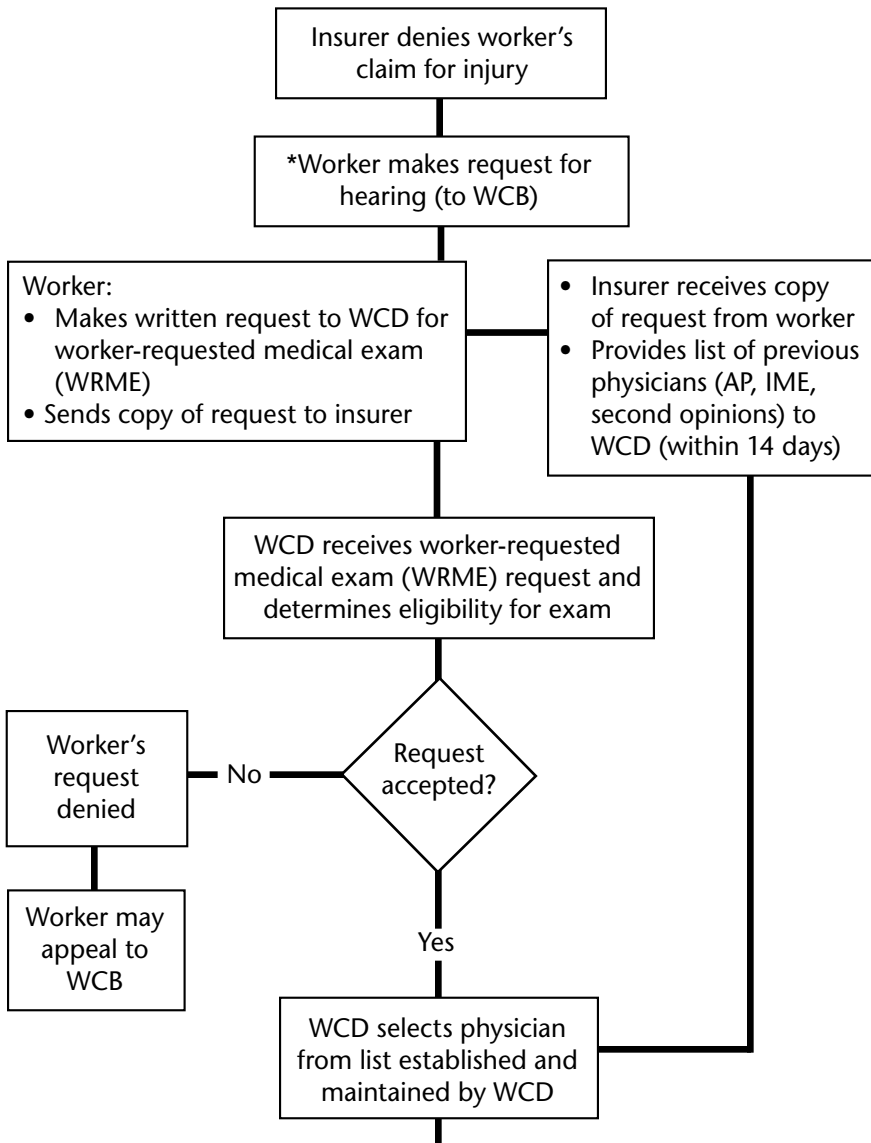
Insurer denies worker's claim for injury

*Worker makes request for hearing (to WCB)

Worker:
- Makes written request to WCD for worker-requested medical exam (WRME)
- Sends copy of request to insurer

- Insurer receives copy of request from worker
- Provides list of previous physicians (AP, IME, second opinions) to WCD (within 14 days)

WCD receives worker-requested medical exam (WRME) request and determines eligibility for exam

Request accepted?

No

Worker's request denied

Worker may appeal to WCB

Yes

WCD selects physician from list established and maintained by WCD